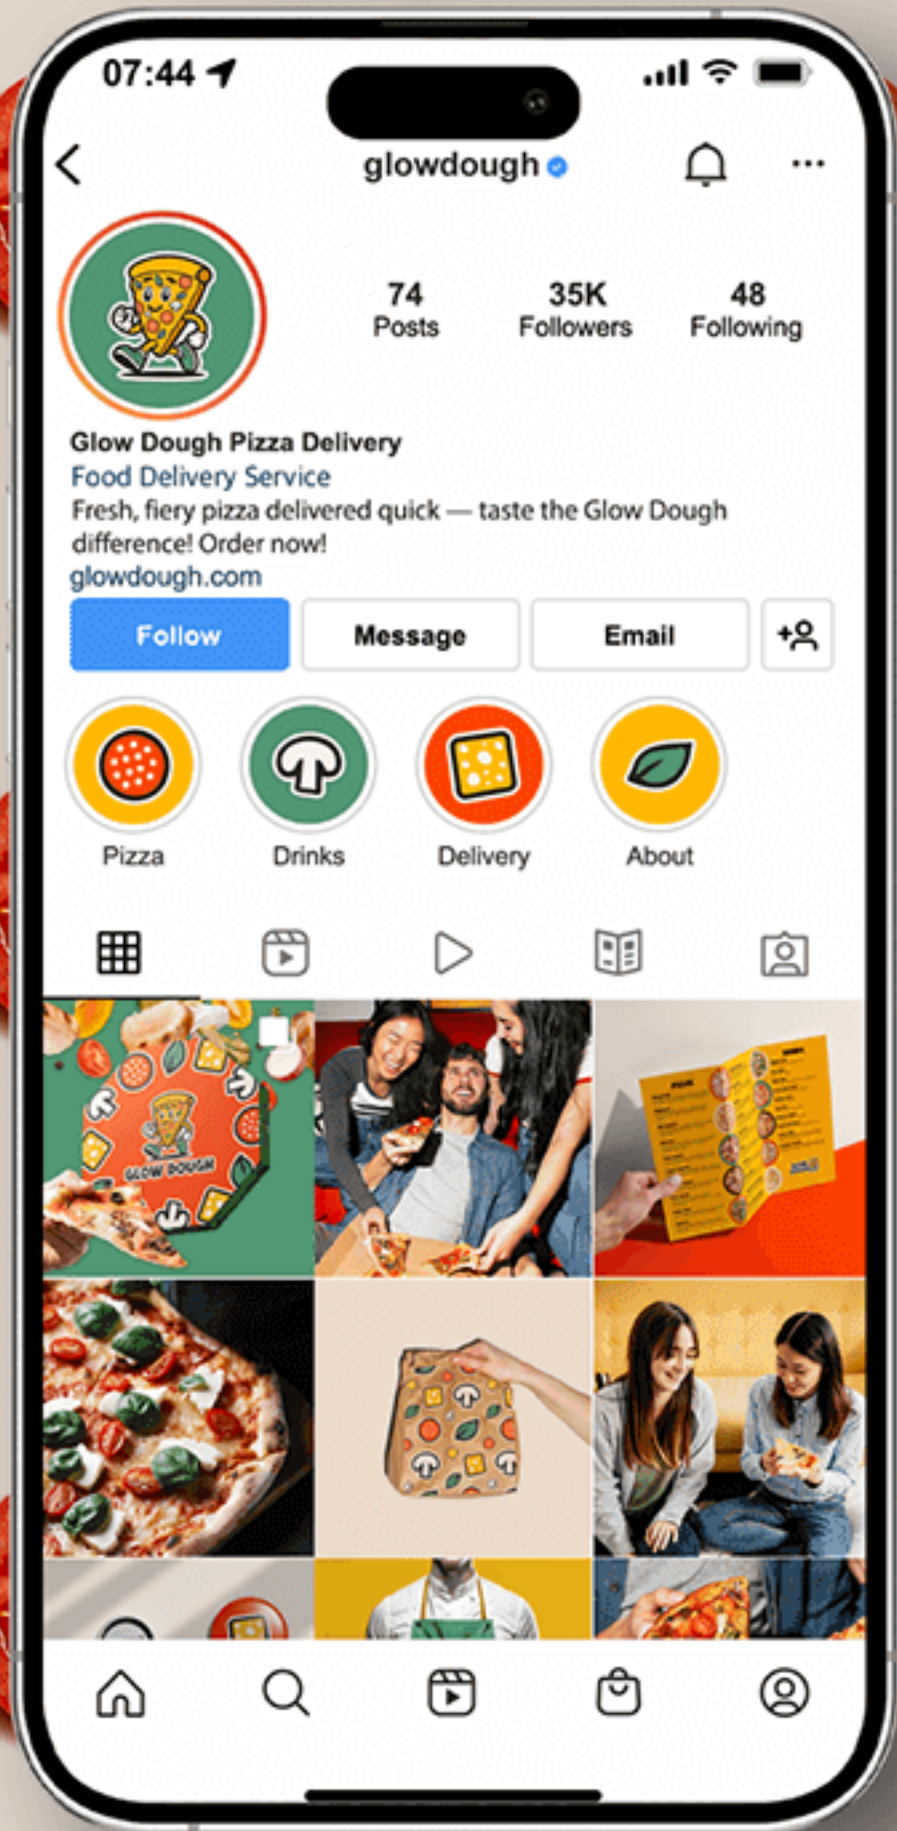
07:44

glowdough

74
Posts

35K
Followers

48
Following

Glow Dough Pizza Delivery
Food Delivery Service
Fresh, fiery pizza delivered quick — taste the Glow Dough difference! Order now!
glowdough.com

Follow
Message
Email

Pizza
Drinks
Delivery
About

GLOW DOUGH